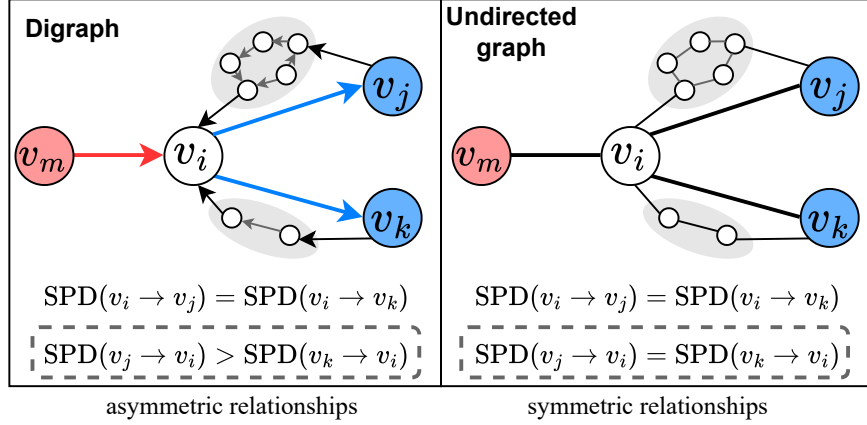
Digraph

$v_m$ $v_i$ $v_j$ $v_k$

$\mathrm{SPD}(v_i \to v_j) = \mathrm{SPD}(v_i \to v_k)$

$\mathrm{SPD}(v_j \to v_i) > \mathrm{SPD}(v_k \to v_i)$

asymmetric relationships

Undirected graph

$v_m$ $v_i$ $v_j$ $v_k$

$\mathrm{SPD}(v_i \to v_j) = \mathrm{SPD}(v_i \to v_k)$

$\mathrm{SPD}(v_j \to v_i) = \mathrm{SPD}(v_k \to v_i)$

symmetric relationships